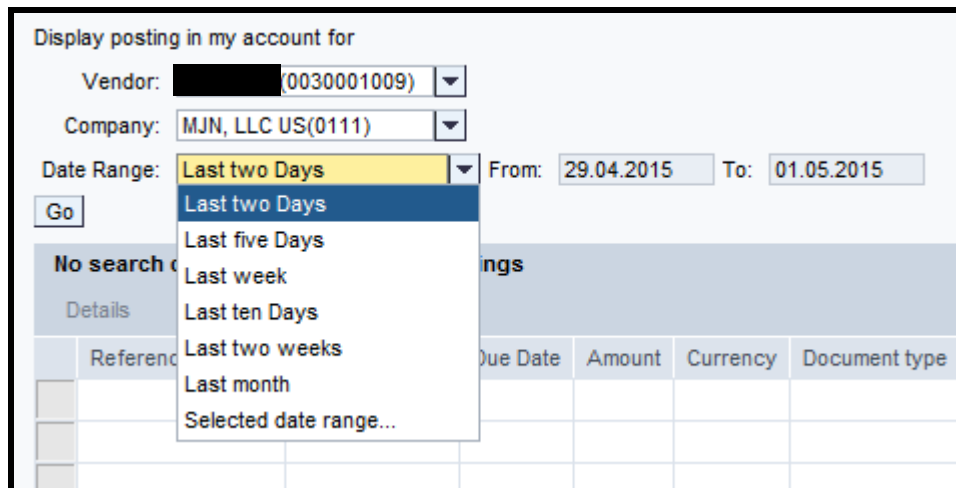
Display posting in my account for

Vendor: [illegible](0030001009)

Company: MJN, LLC US(0111)

Date Range: Last two Days From: 29.04.2015 To: 01.05.2015

Go

Last two Days
Last five Days
Last week
Last ten Days
Last two weeks
Last month
Selected date range...

No search c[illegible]ings

Details

| Referenc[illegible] | | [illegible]ue Date | Amount | Currency | Document type |
|---|---|---|---|---|---|
| | | | | | |
| | | | | | |
| | | | | | |